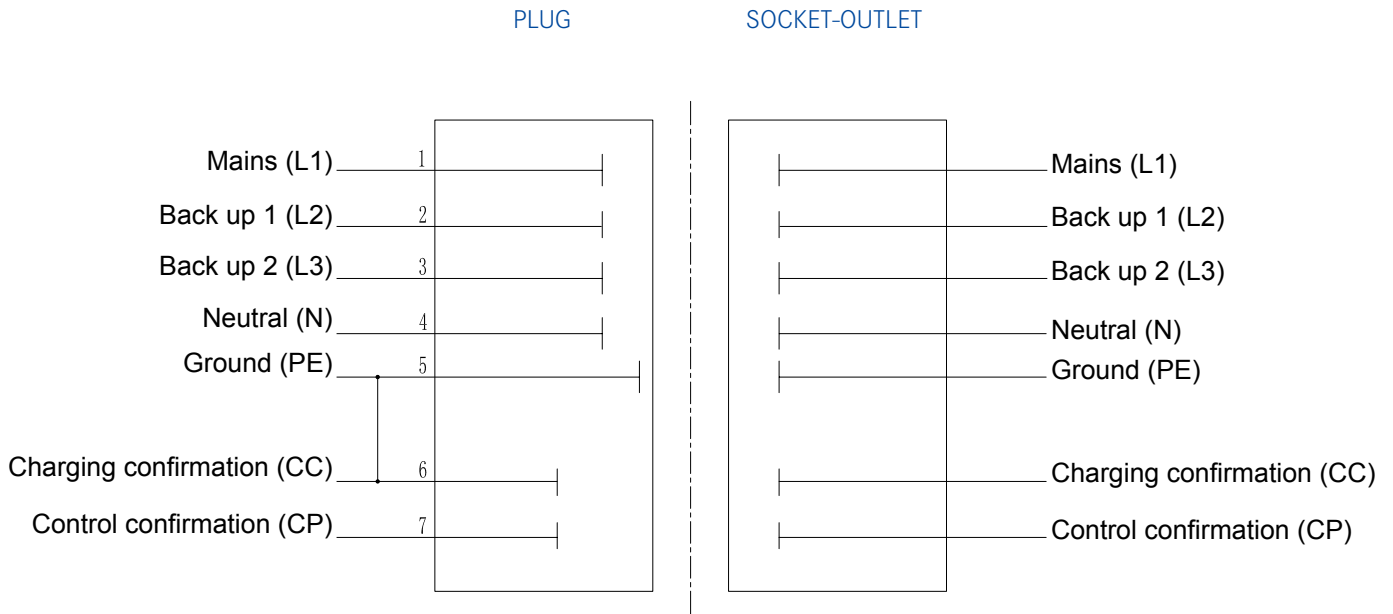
PLUG

SOCKET-OUTLET

Mains (L1) 1
Back up 1 (L2) 2
Back up 2 (L3) 3
Neutral (N) 4
Ground (PE) 5
Charging confirmation (CC) 6
Control confirmation (CP) 7

Mains (L1)
Back up 1 (L2)
Back up 2 (L3)
Neutral (N)
Ground (PE)
Charging confirmation (CC)
Control confirmation (CP)